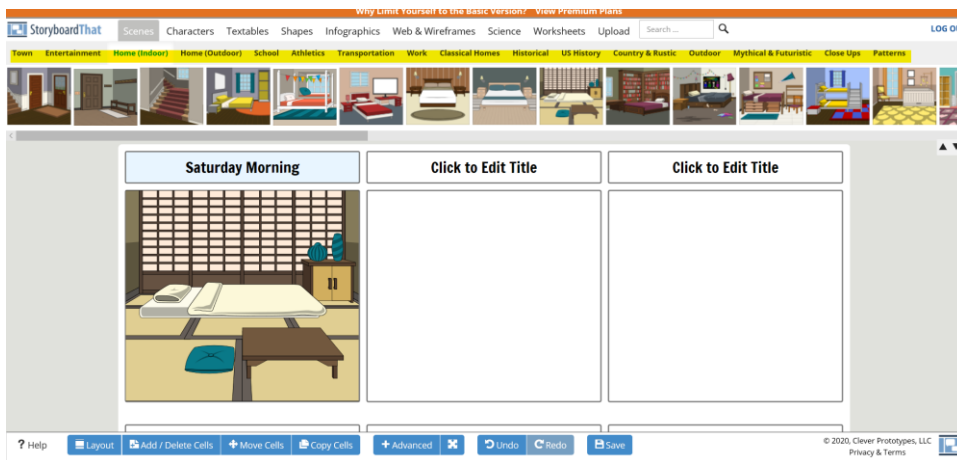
Why Limit Yourself to the Basic Version? View Premium Plans

StoryboardThat Scenes Characters Textables Shapes Infographics Web & Wireframes Science Worksheets Upload Search ... LOG OU

Town Entertainment Home (Indoor) Home (Outdoor) School Athletics Transportation Work Classical Homes Historical US History Country & Rustic Outdoor Mythical & Futuristic Close Ups Patterns

Saturday Morning

Click to Edit Title

Click to Edit Title

? Help Layout Add / Delete Cells Move Cells Copy Cells + Advanced Undo Redo Save

© 2020, Clever Prototypes, LLC
Privacy & Terms